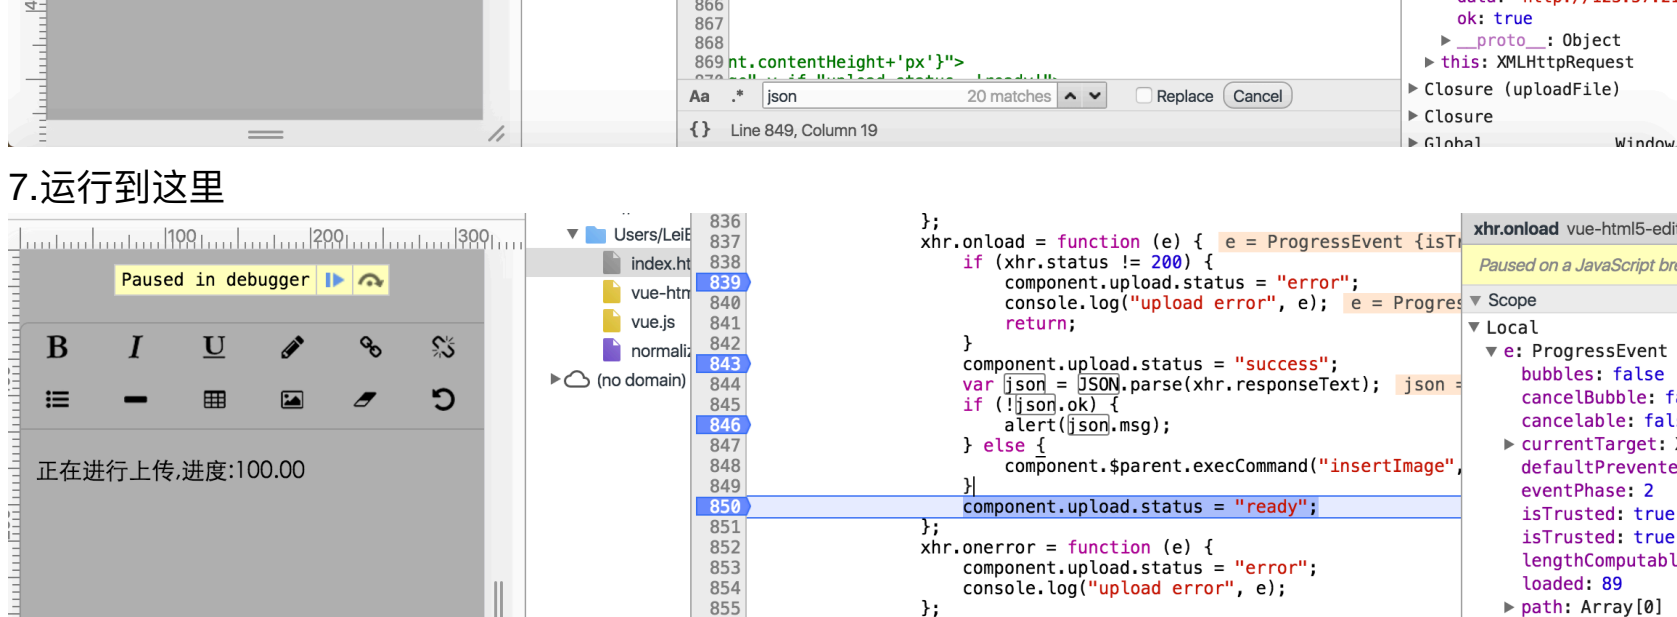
866
867
868
869 nt.contentHeight+'px'}">

Aa .* json 20 matches Replace Cancel
{} Line 849, Column 19

ok: true
▶ __proto__: Object
▶ this: XMLHttpRequest
▶ Closure (uploadFile)
▶ Closure
▶ Global Window

7.运行到这里

|100 |200 |300
Paused in debugger

B I U

正在进行上传,进度:100.00

▼ Users/Lei
index.ht
vue-htm
vue.js
normaliz
▶ (no domain)

836 };
837 xhr.onload = function (e) { e = ProgressEvent {isTr
838 if (xhr.status != 200) {
839 component.upload.status = "error";
840 console.log("upload error", e); e = Progres
841 return;
842 }
843 component.upload.status = "success";
844 var json = JSON.parse(xhr.responseText); json =
845 if (!json.ok) {
846 alert(json.msg);
847 } else {
848 component.$parent.execCommand("insertImage",
849 }
850 component.upload.status = "ready";
851 };
852 xhr.onerror = function (e) {
853 component.upload.status = "error";
854 console.log("upload error", e);
855 };

xhr.onload vue-html5-edi
Paused on a JavaScript br
▼ Scope
▼ Local
▼ e: ProgressEvent
bubbles: false
cancelBubble: f
cancelable: fal
▶ currentTarget:
defaultPrevente
eventPhase: 2
isTrusted: true
isTrusted: true
lengthComputabl
loaded: 89
▶ path: Array[0]